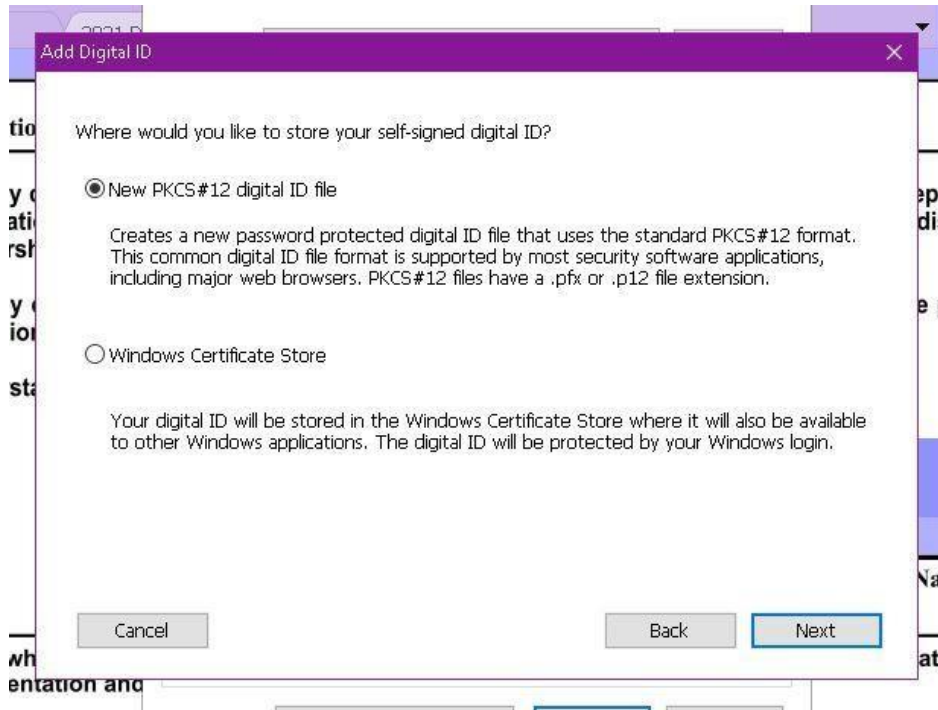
2021 D

Add Digital ID

×

tio

Where would you like to store your self-signed digital ID?

y
ati
rsh

New PKCS#12 digital ID file

Creates a new password protected digital ID file that uses the standard PKCS#12 format. This common digital ID file format is supported by most security software applications, including major web browsers. PKCS#12 files have a .pfx or .p12 file extension.

y
io

Windows Certificate Store

st

Your digital ID will be stored in the Windows Certificate Store where it will also be available to other Windows applications. The digital ID will be protected by your Windows login.

ep
di

e

Na

Cancel

Back

Next

wh
entation and

at